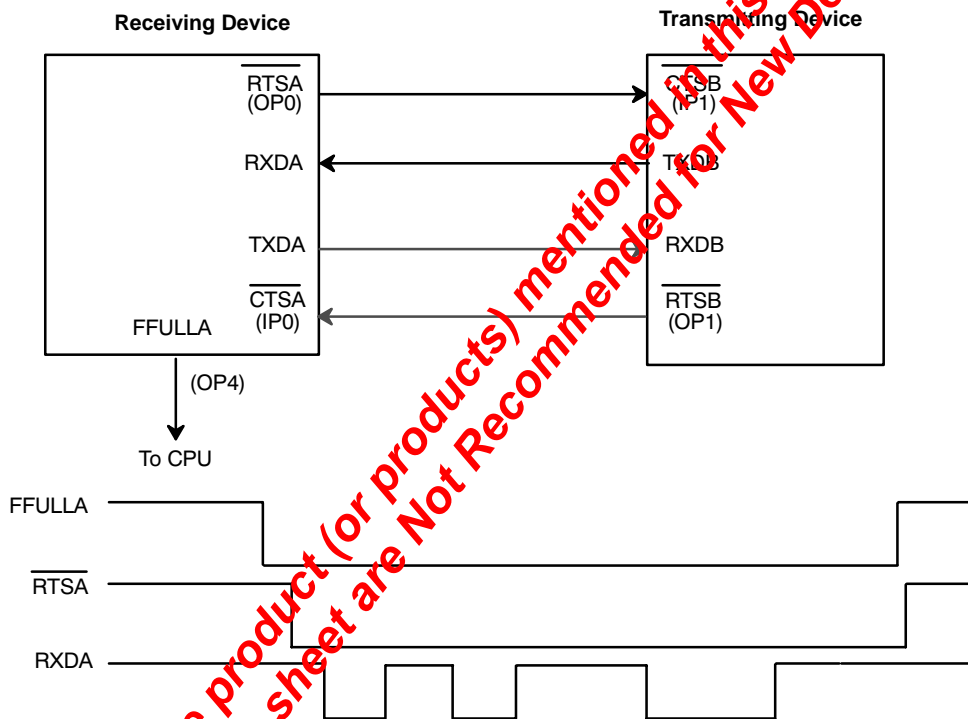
Receiving Device

Transmitting Device

$\overline{\text{RTSA}}$ (OP0)

RXDA

TXDA

$\overline{\text{CTSA}}$ (IP0)

FFULLA

$\overline{\text{CTSB}}$ (IP1)

TXDB

RXDB

$\overline{\text{RTSB}}$ (OP1)

(OP4)

To CPU

FFULLA

$\overline{\text{RTSA}}$

RXDA

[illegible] product (or products) mentioned in this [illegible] sheet are Not Recommended for New D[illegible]